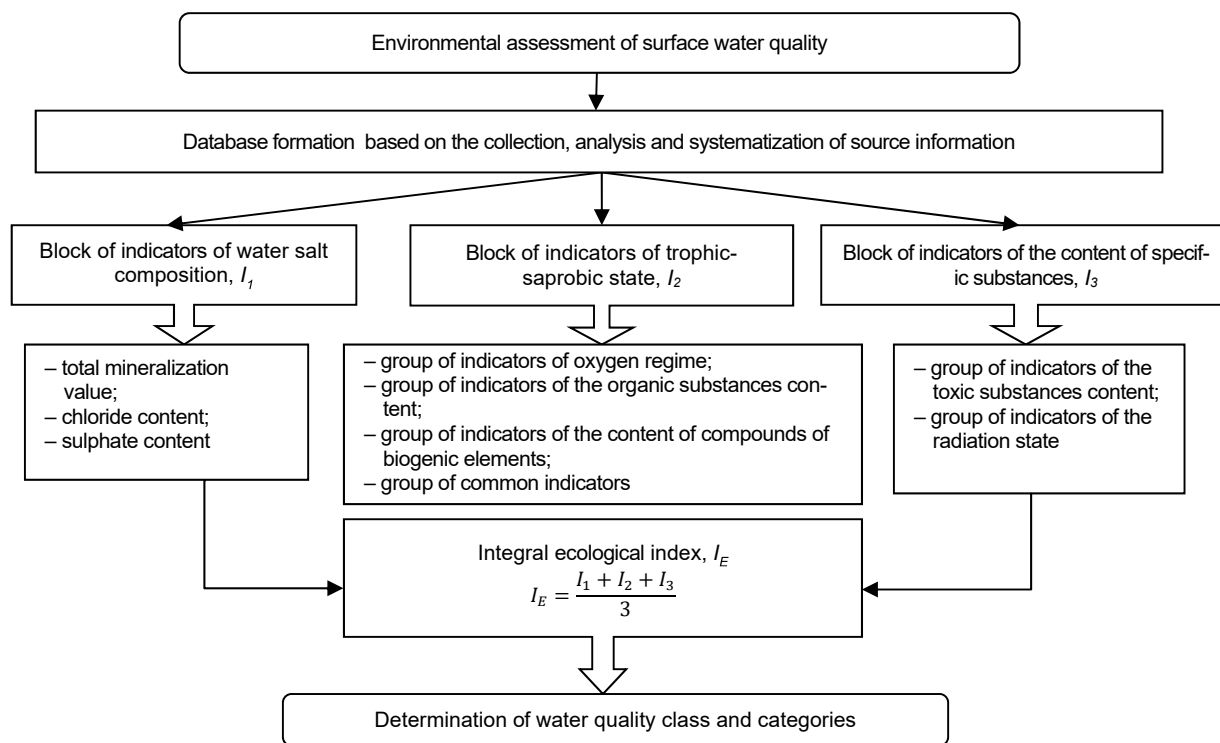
Environmental assessment of surface water quality

Database formation based on the collection, analysis and systematization of source information

Block of indicators of water salt composition, $I_1$

Block of indicators of trophic-saprobic state, $I_2$

Block of indicators of the content of specific substances, $I_3$

– total mineralization value;
– chloride content;
– sulphate content

– group of indicators of oxygen regime;
– group of indicators of the organic substances content;
– group of indicators of the content of compounds of biogenic elements;
– group of common indicators

– group of indicators of the toxic substances content;
– group of indicators of the radiation state

Integral ecological index, $I_E$
$I_E = \frac{I_1 + I_2 + I_3}{3}$

Determination of water quality class and categories